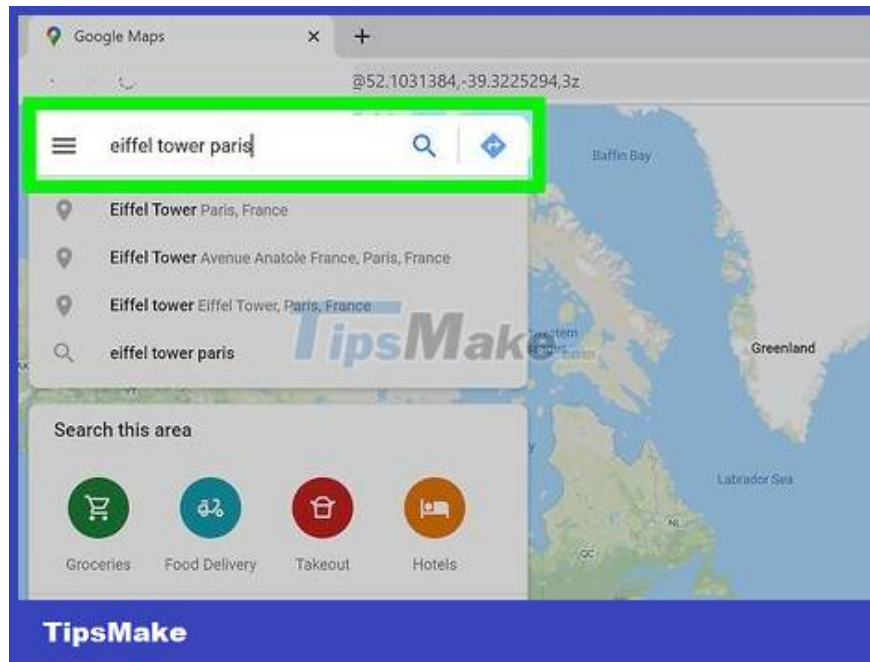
Google Maps ×

@52.1031384,-39.3225294,3z

eiffel tower paris

Baffin Bay

Eiffel Tower Paris, France

Eiffel Tower Avenue Anatole France, Paris, France

Eiffel tower Eiffel Tower, Paris, France

eiffel tower paris

TipsMake

Greenland

Search this area

Labrador Sea

NL

QC

Groceries Food Delivery Takeout Hotels

TipsMake